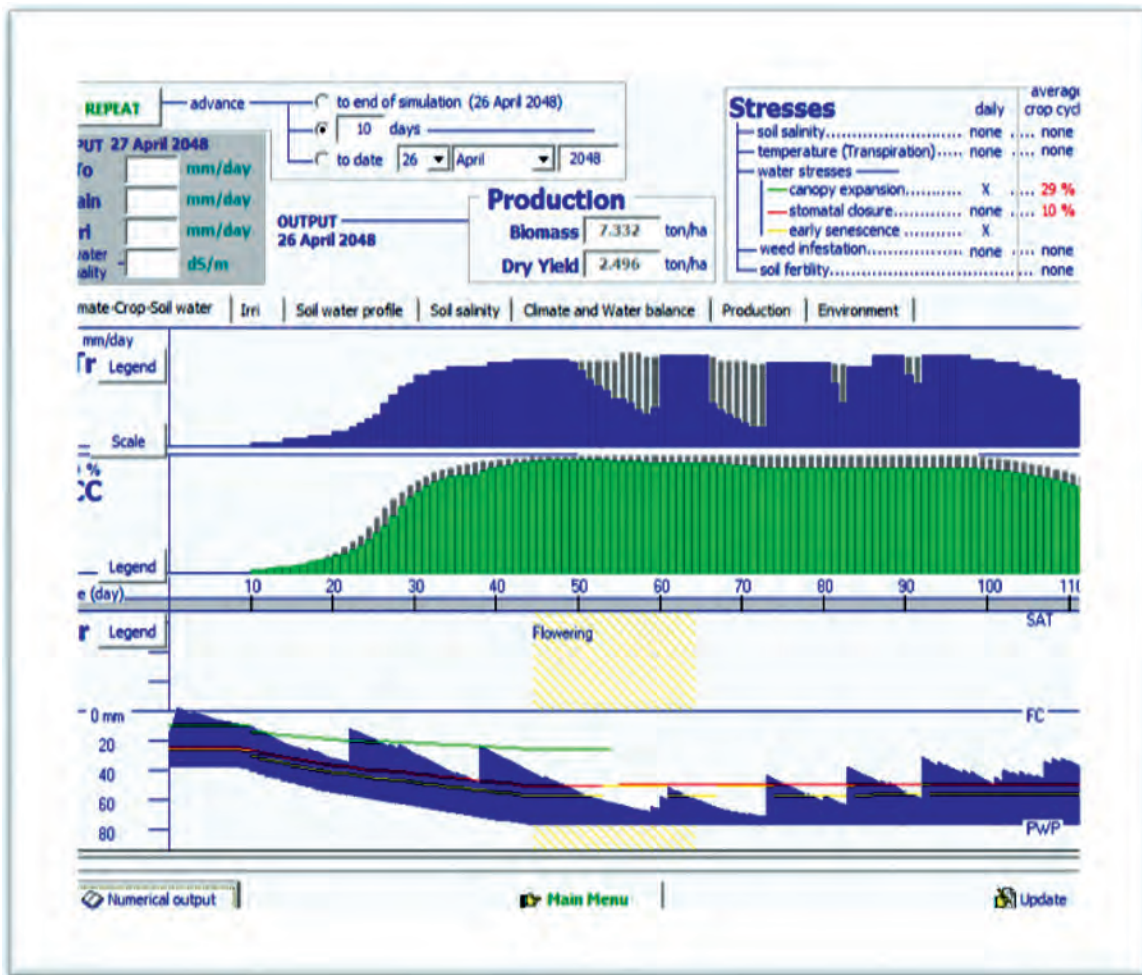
REPEAT — advance — to end of simulation (26 April 2048)
10 days
to date 26 April 2048

PUT 27 April 2048
To mm/day
ain mm/day
ri mm/day
water quality dS/m

OUTPUT
26 April 2048

Production
Biomass 7.332 ton/ha
Dry Yield 2.496 ton/ha

Stresses

| | daily | average crop cycl |
|---|---|---|
| soil salinity | none | none |
| temperature (Transpiration) | none | none |
| water stresses | | |
| canopy expansion | X | 29 % |
| stomatal closure | none | 10 % |
| early senescence | X | |
| weed infestation | none | none |
| soil fertility | | none |

mate-Crop-Soil water | Irri | Soil water profile | Soil salinity | Climate and Water balance | Production | Environment

mm/day
Tr Legend
Scale
%
CC
Legend
e (day) 10 20 30 40 50 60 70 80 90 100 110
r Legend
Flowering
SAT
0 mm
20
40
60
80
FC
PWP

Numerical output
Main Menu
Update